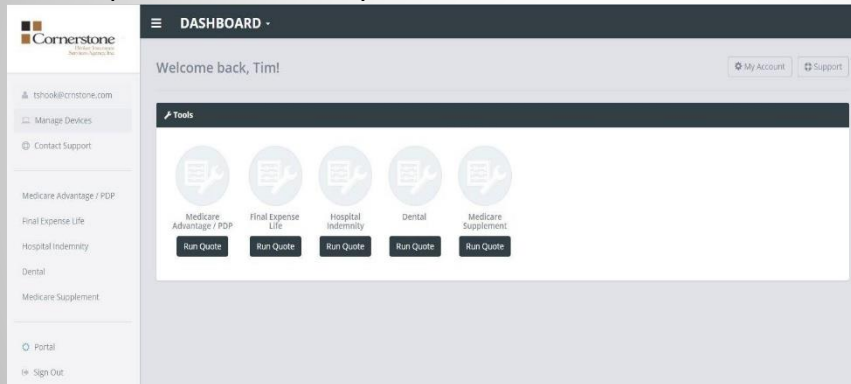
Cornerstone
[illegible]

tshook@crnstone.com
Manage Devices
Contact Support

Medicare Advantage / PDP
Final Expense Life
Hospital Indemnity
Dental
Medicare Supplement

Portal
Sign Out

DASHBOARD

Welcome back, Tim!

My Account
Support

Tools

Medicare Advantage / PDP
Run Quote

Final Expense Life
Run Quote

Hospital Indemnity
Run Quote

Dental
Run Quote

Medicare Supplement
Run Quote